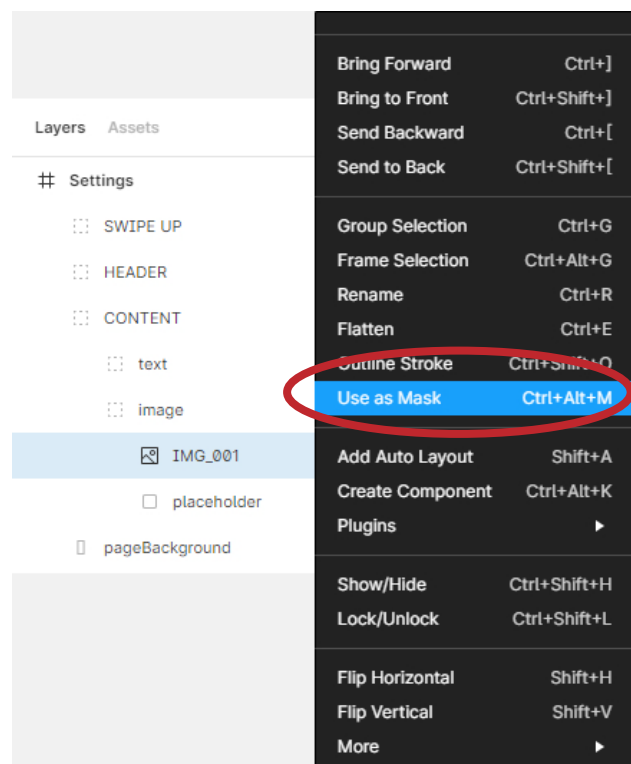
Layers Assets

Settings

SWIPE UP

HEADER

CONTENT

text

image

IMG_001

placeholder

pageBackground

Bring Forward Ctrl+]
Bring to Front Ctrl+Shift+]
Send Backward Ctrl+[
Send to Back Ctrl+Shift+[

Group Selection Ctrl+G
Frame Selection Ctrl+Alt+G
Rename Ctrl+R
Flatten Ctrl+E
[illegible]utline Stroke Ctrl+Shi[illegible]O
Use as Mask Ctrl+Alt+M

Add Auto Layout Shift+A
Create Component Ctrl+Alt+K
Plugins

Show/Hide Ctrl+Shift+H
Lock/Unlock Ctrl+Shift+L

Flip Horizontal Shift+H
Flip Vertical Shift+V
More